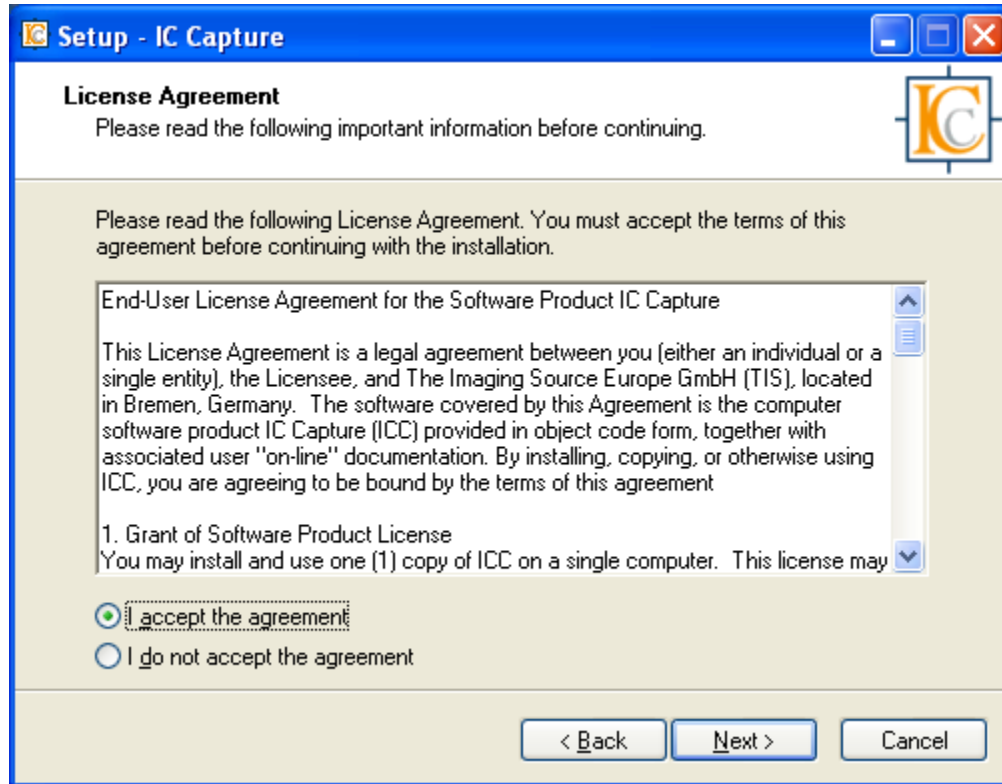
Setup - IC Capture

License Agreement

Please read the following important information before continuing.

IC

Please read the following License Agreement. You must accept the terms of this agreement before continuing with the installation.

End-User License Agreement for the Software Product IC Capture

This License Agreement is a legal agreement between you (either an individual or a single entity), the Licensee, and The Imaging Source Europe GmbH (TIS), located in Bremen, Germany. The software covered by this Agreement is the computer software product IC Capture (ICC) provided in object code form, together with associated user "on-line" documentation. By installing, copying, or otherwise using ICC, you are agreeing to be bound by the terms of this agreement

1. Grant of Software Product License
You may install and use one (1) copy of ICC on a single computer. This license may

I accept the agreement

I do not accept the agreement

< Back

Next >

Cancel